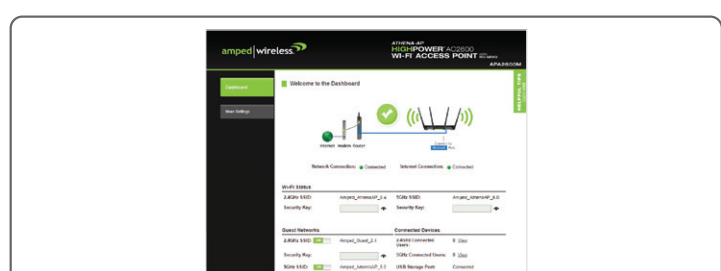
amped | wireless.

ATHENA-AP
HIGHPOWER AC2600
WI-FI ACCESS POINT
APA2600M

Dashboard

Basic Settings

Welcome to the Dashboard

Internet Modem Router

Network Connection: Connected

Internet Connection: Connected

Wi-Fi Status

2.4GHz SSID: Amped_AthenaAP_2.4

5GHz SSID: Amped_AthenaAP_5.0

Security Key:

Security Key:

Guest Networks

Connected Devices

2.4GHz SSID: Amped_Guest_2.4

2.4GHz Connected Users: 0 View

Security Key:

5GHz Connected Users: 0 View

5GHz SSID: Amped_AthenaAP_5.0

USB Storage Port: Connected